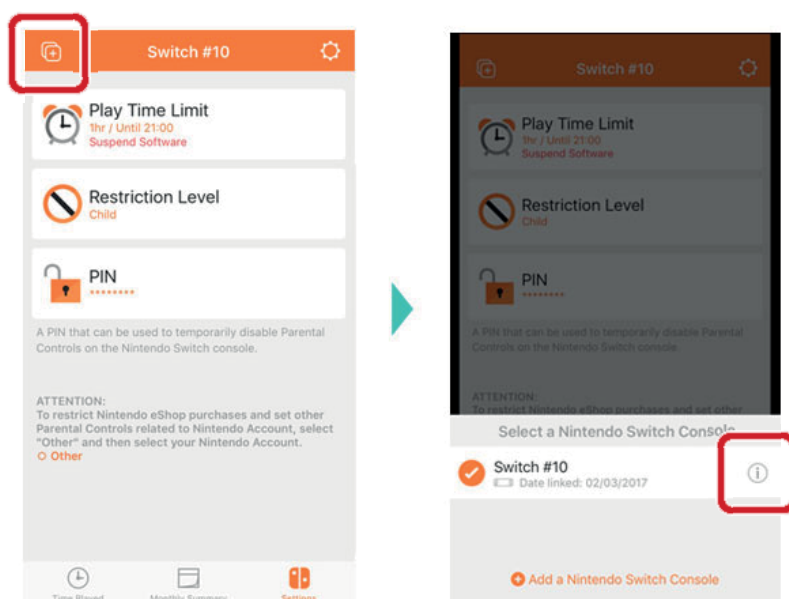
Switch #10

Play Time Limit
1hr / Until 21:00
Suspend Software

Restriction Level
Child

PIN
********

A PIN that can be used to temporarily disable Parental Controls on the Nintendo Switch console.

ATTENTION:
To restrict Nintendo eShop purchases and set other Parental Controls related to Nintendo Account, select "Other" and then select your Nintendo Account.
Other

Time Played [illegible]
Monthly Summary
Settings

Switch #10

Play Time Limit
1hr / Until 21:00
Suspend Software

Restriction Level
Child

PIN
********

A PIN that can be used to temporarily disable Parental Controls on the Nintendo Switch console.

ATTENTION:
To restrict Nintendo eShop purchases and set other

Select a Nintendo Switch Console

Switch #10
Date linked: 02/03/2017

Add a Nintendo Switch Console